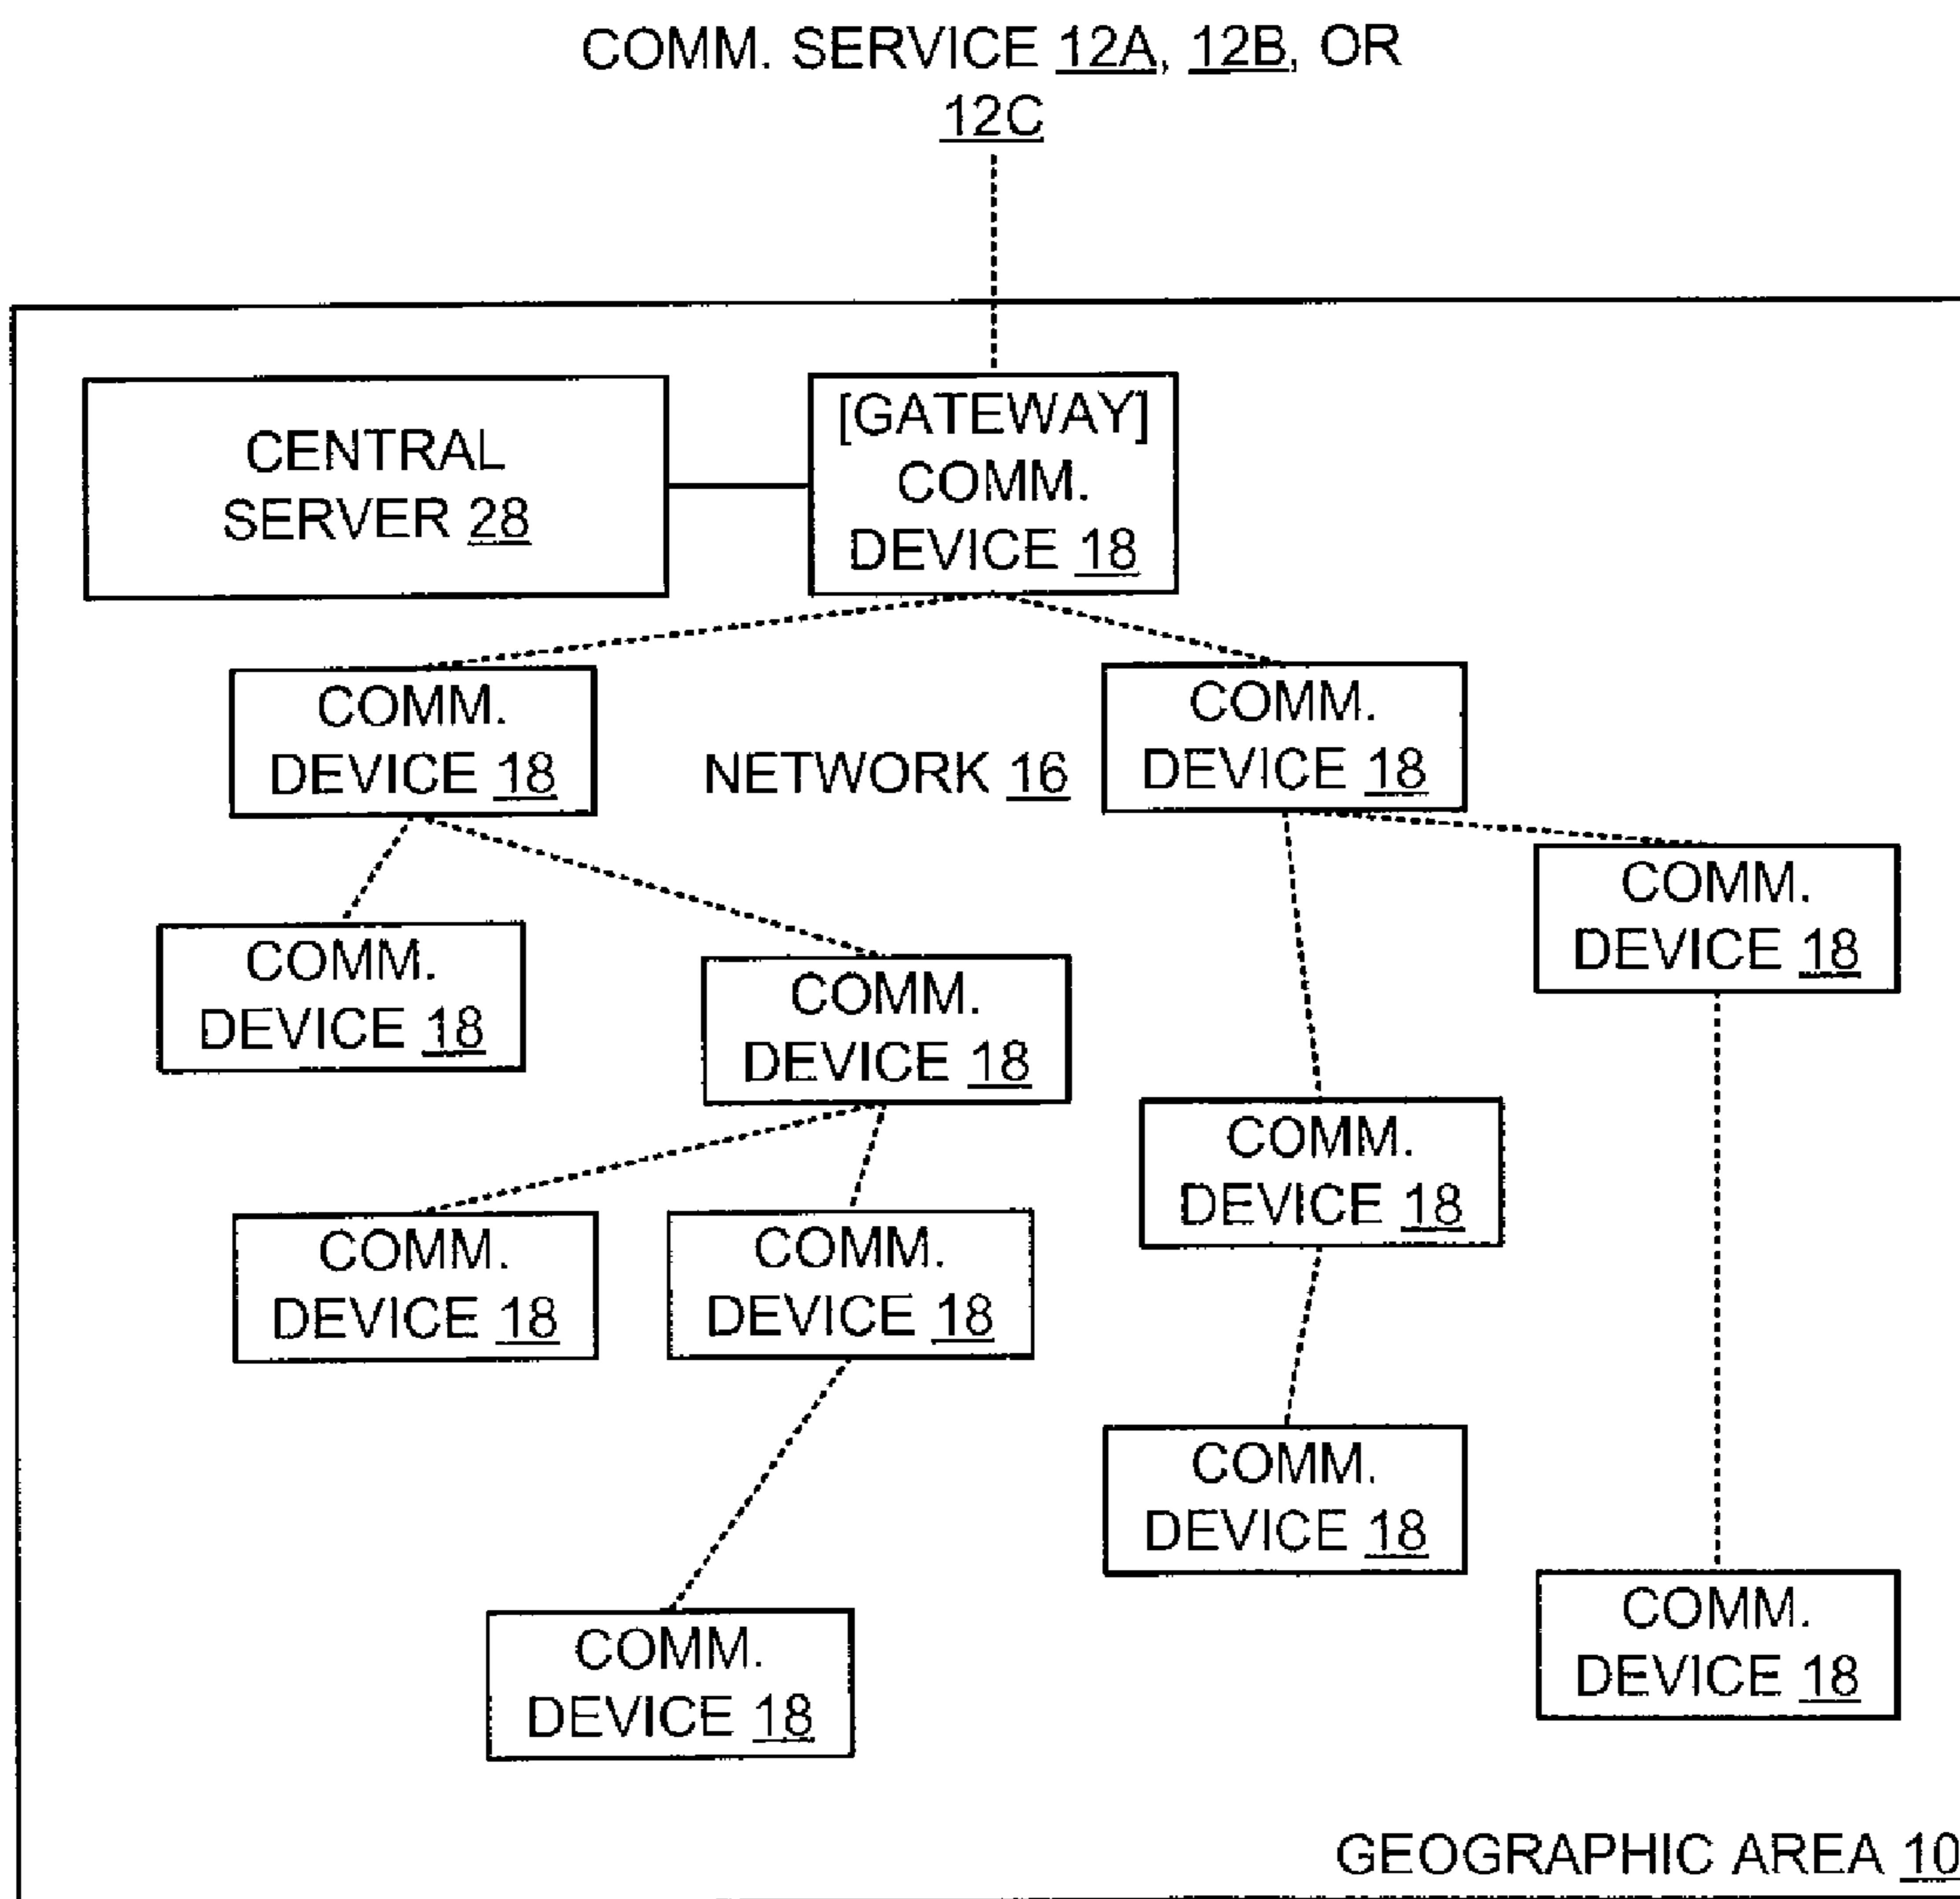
COMM. SERVICE 12A, 12B, OR 12C

CENTRAL SERVER 28

[GATEWAY] COMM. DEVICE 18

COMM. DEVICE 18

NETWORK 16

COMM. DEVICE 18

COMM. DEVICE 18

COMM. DEVICE 18

COMM. DEVICE 18

COMM. DEVICE 18

COMM. DEVICE 18

COMM. DEVICE 18

COMM. DEVICE 18

COMM. DEVICE 18

COMM. DEVICE 18

GEOGRAPHIC AREA 10